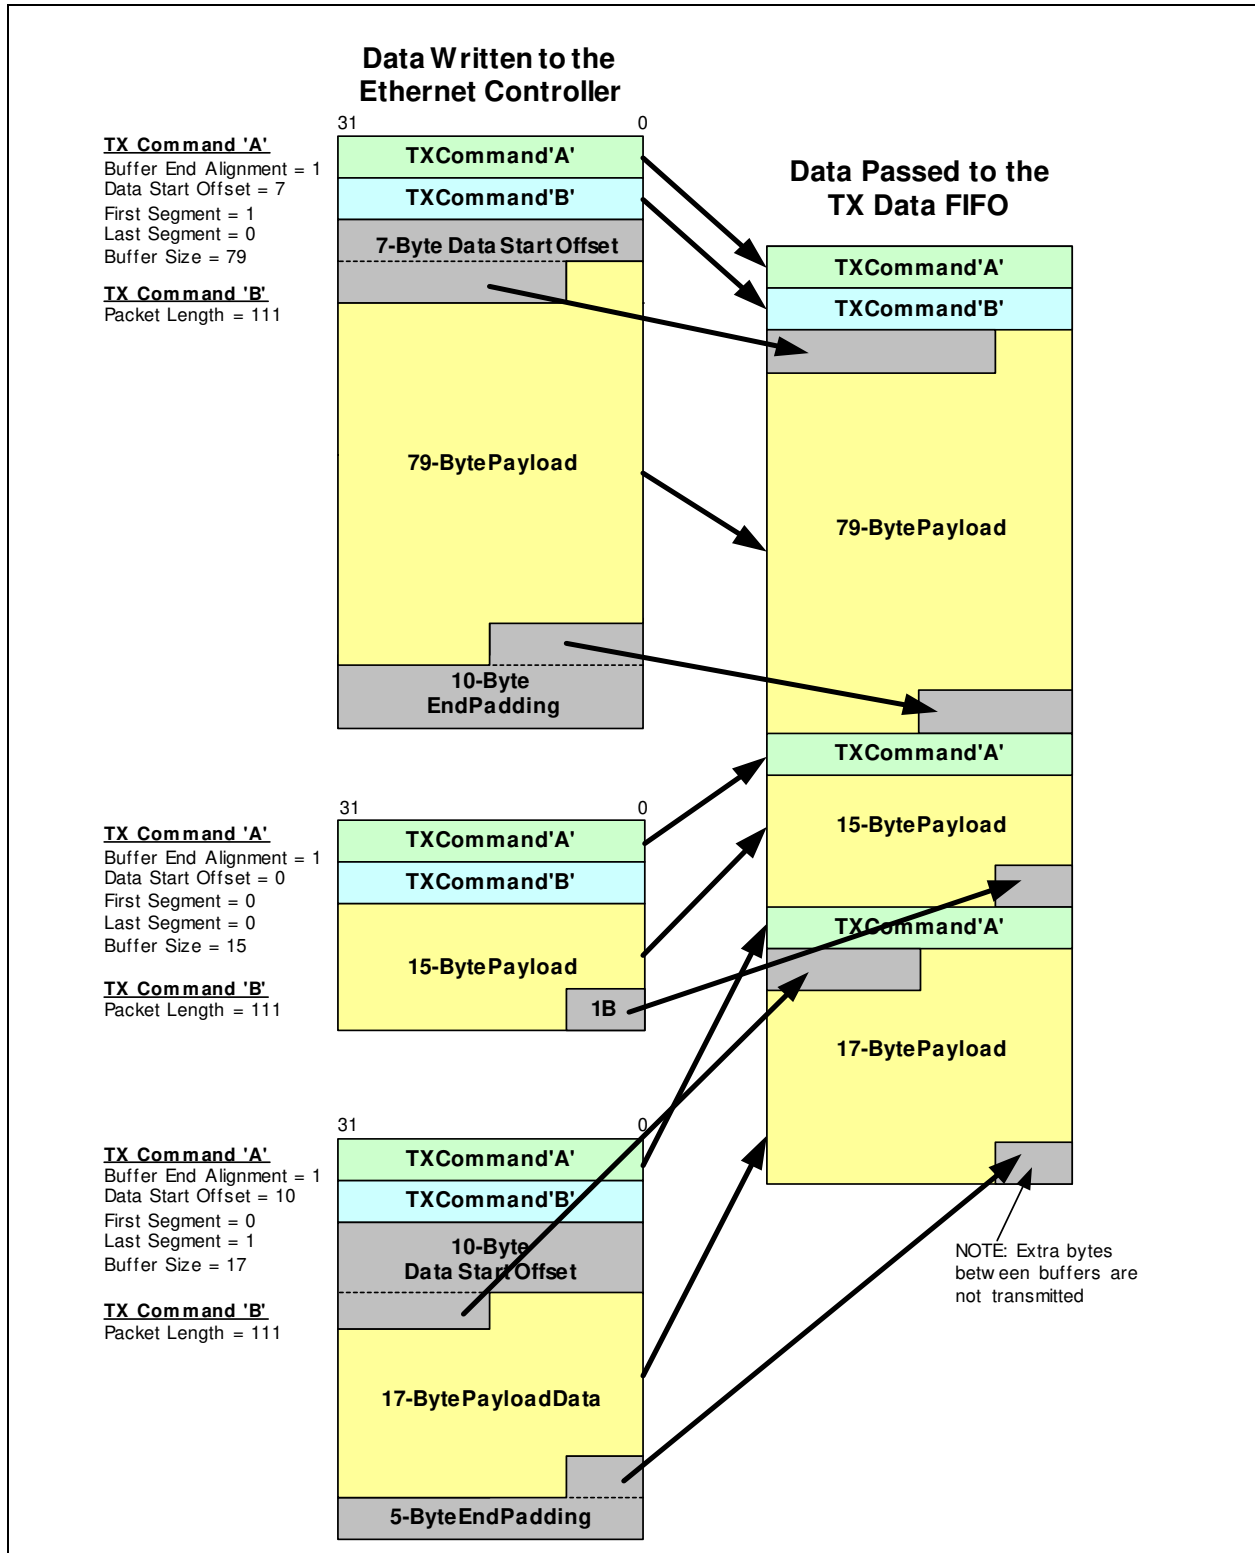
Data Written to the Ethernet Controller

31
0

TX Command 'A'
Buffer End Alignment = 1
Data Start Offset = 7
First Segment = 1
Last Segment = 0
Buffer Size = 79

TX Command 'B'
Packet Length = 111

TXCommand'A'
TXCommand'B'
7-Byte Data Start Offset
79-BytePayload
10-Byte EndPadding

Data Passed to the TX Data FIFO

TXCommand'A'
TXCommand'B'
79-BytePayload
TXCommand'A'
15-BytePayload
TXCommand'A'
17-BytePayload

31
0

TX Command 'A'
Buffer End Alignment = 1
Data Start Offset = 0
First Segment = 0
Last Segment = 0
Buffer Size = 15

TX Command 'B'
Packet Length = 111

TXCommand'A'
TXCommand'B'
15-BytePayload
1B

31
0

TX Command 'A'
Buffer End Alignment = 1
Data Start Offset = 10
First Segment = 0
Last Segment = 1
Buffer Size = 17

TX Command 'B'
Packet Length = 111

TXCommand'A'
TXCommand'B'
10-Byte Data Start Offset
17-BytePayloadData
5-ByteEndPadding

NOTE: Extra bytes between buffers are not transmitted